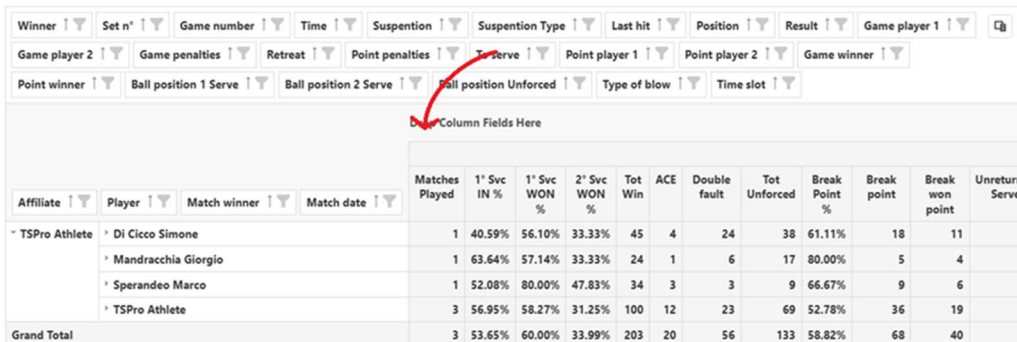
Winner | Set n° | Game number | Time | Suspention | Suspention Type | Last hit | Position | Result | Game player 1 | Game player 2 | Game penalties | Retreat | Point penalties | To serve | Point player 1 | Point player 2 | Game winner | Point winner | Ball position 1 Serve | Ball position 2 Serve | Ball position Unforced | Type of blow | Time slot

D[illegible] Column Fields Here

Affiliate | Player | Match winner | Match date

| | | Matches Played | 1° Svc IN % | 1° Svc WON % | 2° Svc WON % | Tot Win | ACE | Double fault | Tot Unforced | Break Point % | Break point | Break won point | Unretur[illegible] Serve |
|---|---|---|---|---|---|---|---|---|---|---|---|---|---|
| TSPro Athlete | Di Cicco Simone | 1 | 40.59% | 56.10% | 33.33% | 45 | 4 | 24 | 38 | 61.11% | 18 | 11 | |
| | Mandracchia Giorgio | 1 | 63.64% | 57.14% | 33.33% | 24 | 1 | 6 | 17 | 80.00% | 5 | 4 | |
| | Sperandeo Marco | 1 | 52.08% | 80.00% | 47.83% | 34 | 3 | 3 | 9 | 66.67% | 9 | 6 | |
| | TSPro Athlete | 3 | 56.95% | 58.27% | 31.25% | 100 | 12 | 23 | 69 | 52.78% | 36 | 19 | |
| Grand Total | | 3 | 53.65% | 60.00% | 33.99% | 203 | 20 | 56 | 133 | 58.82% | 68 | 40 | |